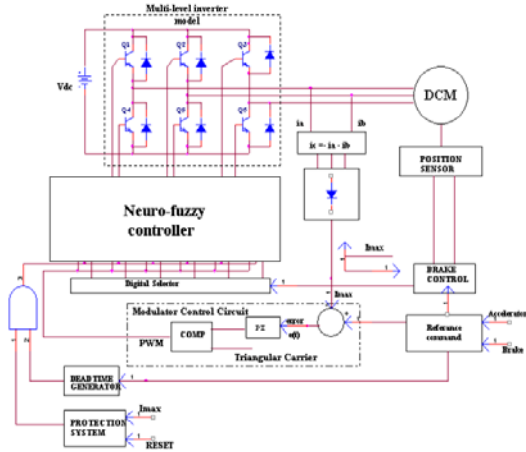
Multi-level inverter model

Q1
Q2
Q3
Q4
Q5
Q6
Vdc
DCM
ia
ib
ic = - ia - ib
POSITION SENSOR
Neuro-fuzzy controller
Imax
BRAKE CONTROL
Digital Selector
Imax
Modulator Control Circuit
PWM
COMP
PI
error
e(t)
Triangular Carrier
Reference command
Accelerator
Brake
DEAD TIME GENERATOR
PROTECTION SYSTEM
Imax
RESET